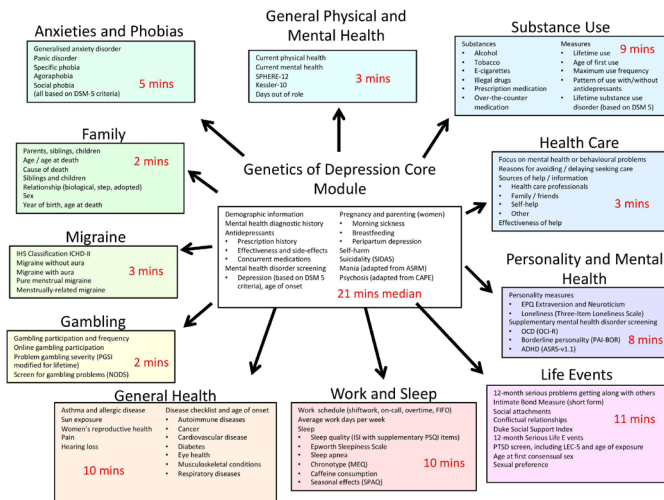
Genetics of Depression Core Module

Demographic information
Mental health diagnostic history
Antidepressants
• Prescription history
• Effectiveness and side-effects
• Concurrent medications
Mental health disorder screening
• Depression (based on DSM 5 criteria), age of onset

Pregnancy and parenting (women)
• Morning sickness
• Breastfeeding
• Peripartum depression
Self-harm
Suicidality (SIDAS)
Mania (adapted from ASRM)
Psychosis (adapted from CAPE)

21 mins median

Anxieties and Phobias
Generalised anxiety disorder
Panic disorder
Specific phobia
Agoraphobia
Social phobia
(all based on DSM-5 criteria)
5 mins

General Physical and Mental Health
Current physical health
Current mental health
SPHERE-12
Kessler-10
Days out of role
3 mins

Substance Use
Substances
• Alcohol
• Tobacco
• E-cigarettes
• Illegal drugs
• Prescription medication
• Over-the-counter medication
Measures
• Lifetime use
• Age of first use
• Maximum use frequency
• Pattern of use with/without antidepressants
• Lifetime substance use disorder (based on DSM 5)
9 mins

Family
Parents, siblings, children
Age / age at death
Cause of death
Siblings and children
Relationship (biological, step, adopted)
Sex
Year of birth, age at death
2 mins

Health Care
Focus on mental health or behavioural problems
Reasons for avoiding / delaying seeking care
Sources of help / information
• Health care professionals
• Family / friends
• Self-help
• Other
Effectiveness of help
3 mins

Migraine
IHS Classification ICHD-II
Migraine without aura
Migraine with aura
Pure menstrual migraine
Menstrually-related migraine
3 mins

Personality and Mental Health
Personality measures
• EPQ Extraversion and Neuroticism
• Loneliness (Three-Item Loneliness Scale)
Supplementary mental health disorder screening
• OCD (OCI-R)
• Borderline personality (PAI-BOR)
• ADHD (ASRS-v1.1)
8 mins

Gambling
Gambling participation and frequency
Online gambling participation
Problem gambling severity (PGSI modified for lifetime)
Screen for gambling problems (NODS)
2 mins

General Health
Asthma and allergic disease
Sun exposure
Women's reproductive health
Pain
Hearing loss
Disease checklist and age of onset
• Autoimmune diseases
• Cancer
• Cardiovascular disease
• Diabetes
• Eye health
• Musculoskeletal conditions
• Respiratory diseases
10 mins

Work and Sleep
Work schedule (shiftwork, on-call, overtime, FIFO)
Average work days per week
Sleep
• Sleep quality (ISI with supplementary PSQI items)
• Epworth Sleepiness Scale
• Sleep apnea
• Chronotype (MEQ)
• Caffeine consumption
• Seasonal effects (SPAQ)
10 mins

Life Events
12-month serious problems getting along with others
Intimate Bond Measure (short form)
Social attachments
Conflictual relationships
Duke Social Support Index
12-month Serious Life E vents
PTSD screen, including LEC-5 and age of exposure
Age at first consensual sex
Sexual preference
11 mins